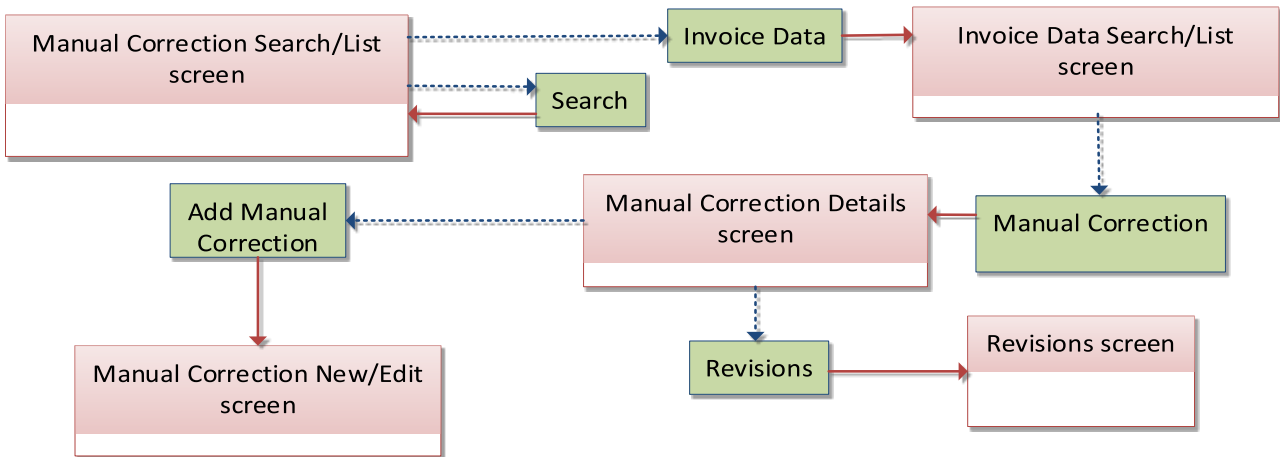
Manual Correction Search/List screen

Invoice Data

Invoice Data Search/List screen

Search

Add Manual Correction

Manual Correction Details screen

Manual Correction

Revisions

Revisions screen

Manual Correction New/Edit screen